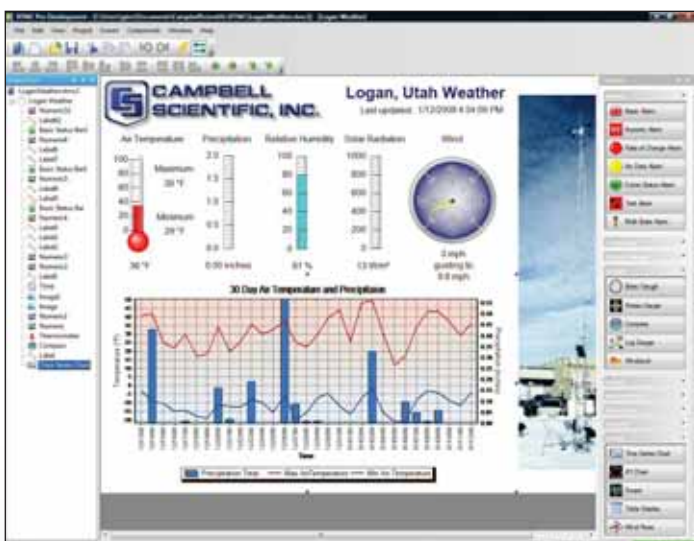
CAMPBELL SCIENTIFIC, INC.

Logan, Utah Weather

Last updated: 1/12/2008 4:04:09 PM

Air Temperature

Precipitation

Relative Humidity

Solar Radiation

Wind

100
80
60
40
20
0
-20

Maximum:
30 °F

Minimum:
29 °F

30 °F

2.0
1.5
1.0
0.5
0.0

0.00 inches

100
80
60
40
20
0

81 %

1000
800
600
400
200
0

13 W/m²

0 mph
gusting to
8.6 mph

30 Day Air Temperature and Precipitation

Temperature (°F)

Time

Precipitation Total — Max Air Temperature — Min Air Temperature

Logan Weather
Logan Weather
Label1
Label2
Label3
Time
Image1
Image2
Thermometer
Compass
Label

Basic Alarm
Numeric Alarm
Rate of Change Alarm
No Data Alarm
Color Status Alarm
Text Alarm
Multi-State Alarm

Dial Gauge
Rotary Gauge
Compass
Cup Gauge
Windsock

Time Series Chart
XY Chart
Graph
Table Display
Wind Rose